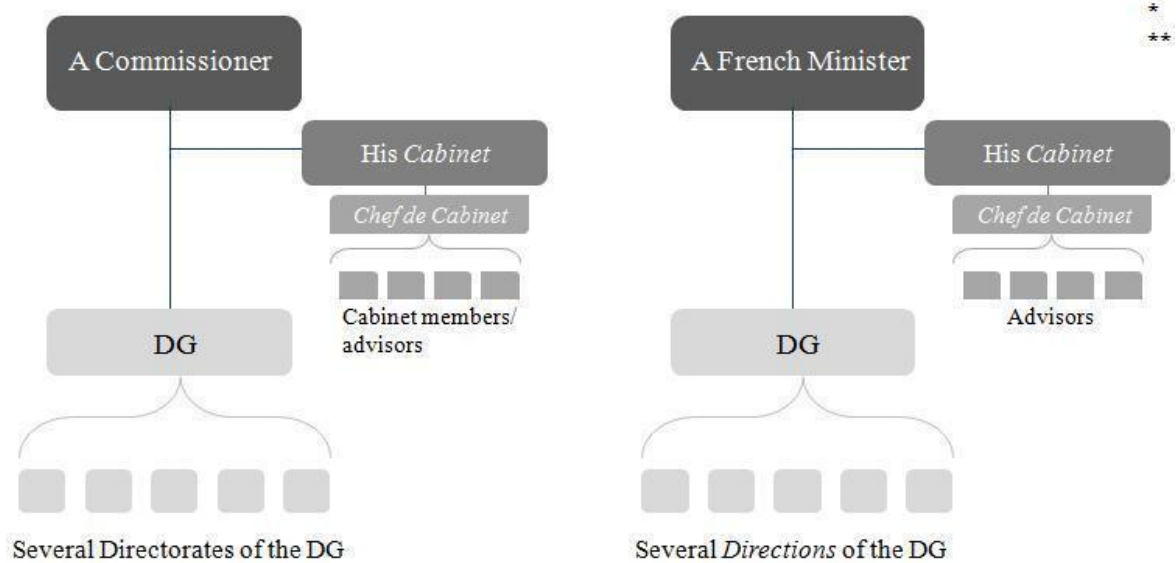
A Commissioner

His *Cabinet*

*Chef de Cabinet*

Cabinet members/ advisors

DG

Several Directorates of the DG

A French Minister

His *Cabinet*

*Chef de Cabinet*

Advisors

DG

Several *Directions* of the DG

*

**